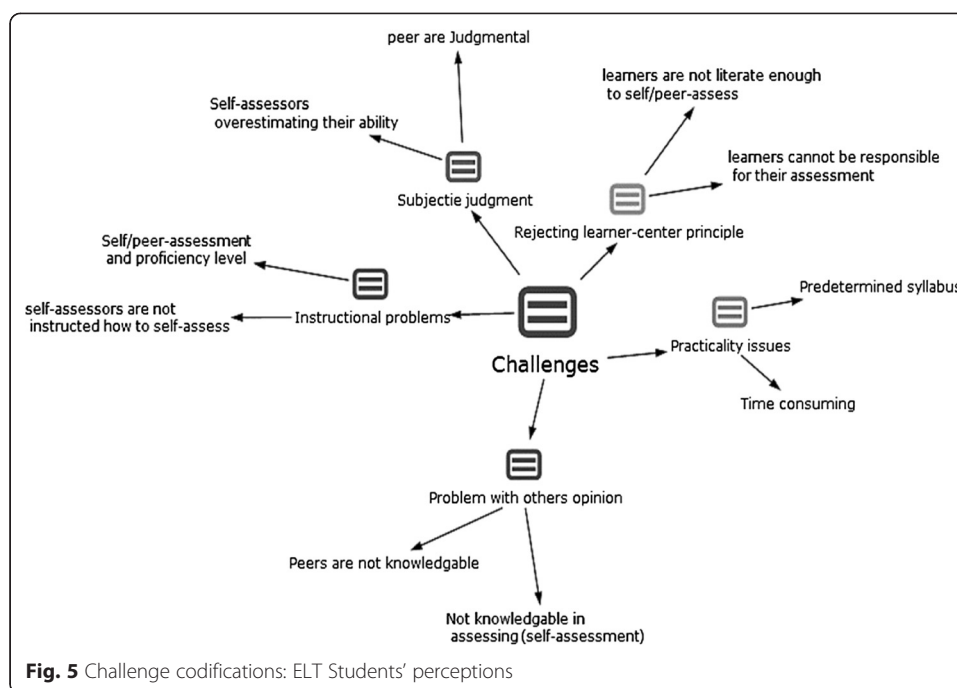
peer are Judgmental

Self-assessors overestimating their ability

Subjectie judgment

learners are not literate enough to self/peer-assess

learners cannot be responsible for their assessment

Rejecting learner-center principle

Self/peer-assessment and proficiency level

self-assessors are not instructed how to self-assess

Instructional problems

Challenges

Predetermined syllabus

Practicality issues

Time consuming

Problem with others opinion

Peers are not knowledgable

Not knowledgable in assessing (self-assessment)

**Fig. 5** Challenge codifications: ELT Students' perceptions